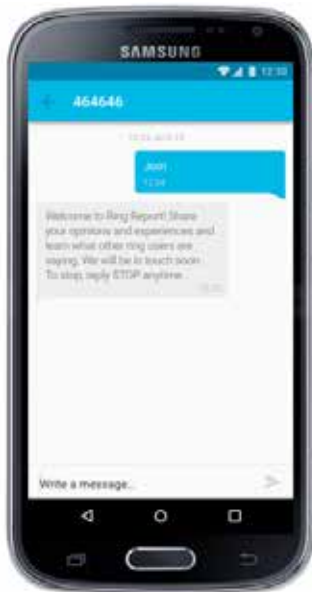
SAMSUNG

12:30

464646

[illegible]

Join
12:34

Welcome to Ring Report! Share your opinions and experiences and learn what other ring users are saying. We will be in touch soon. To stop, reply STOP anytime.
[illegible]

Write a message...